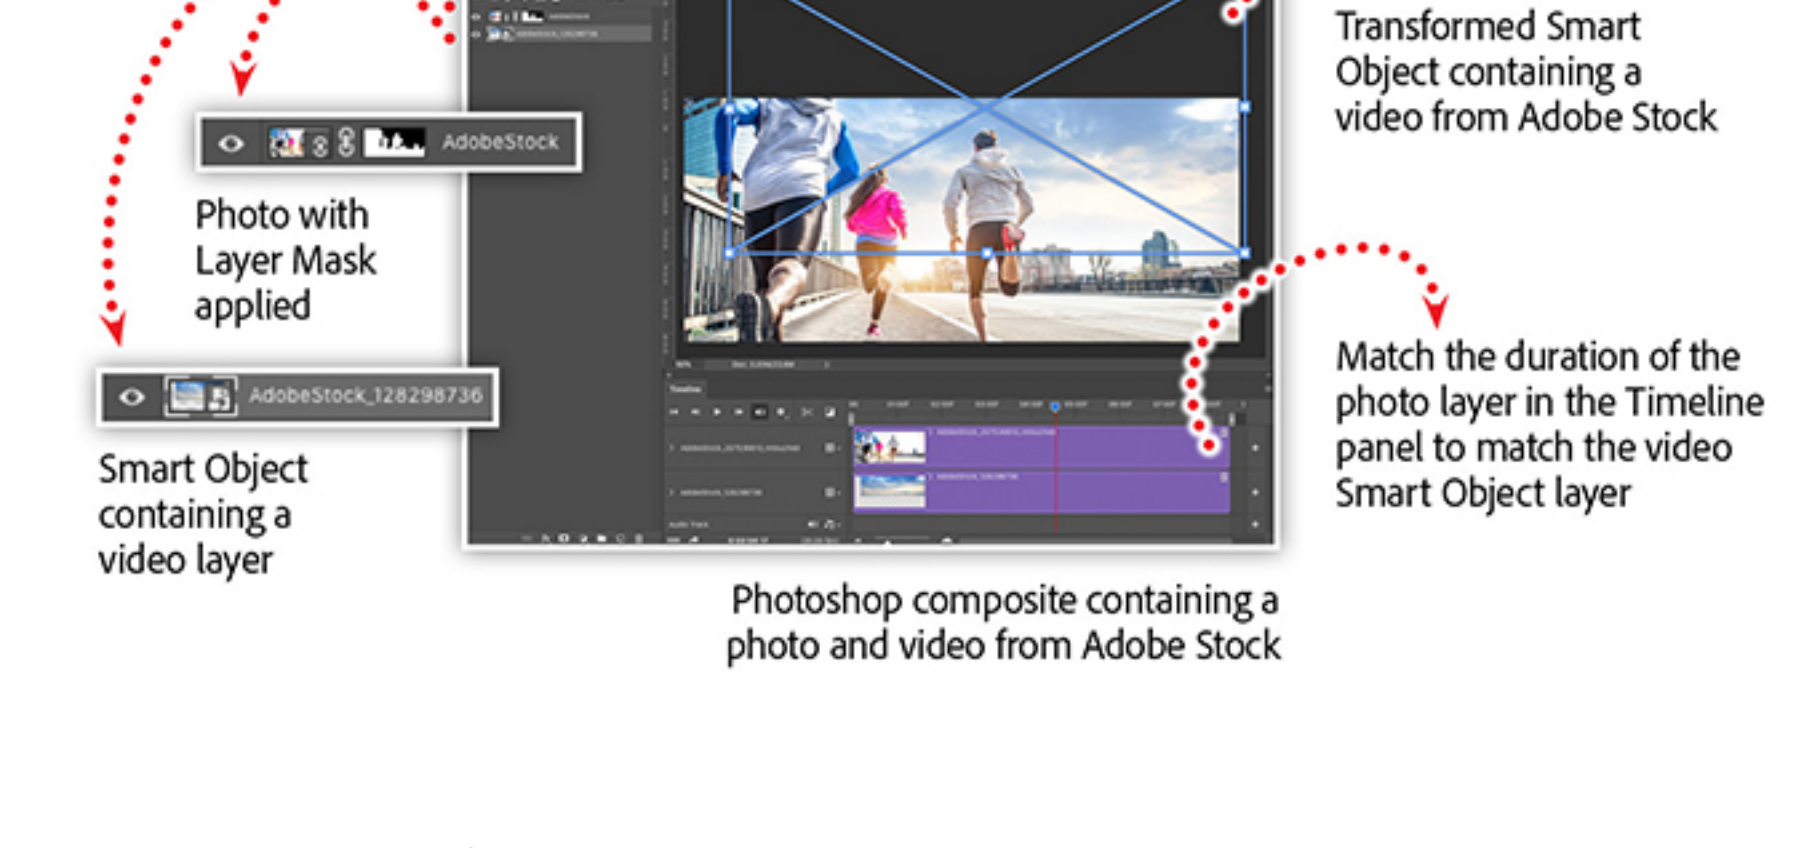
Transformed Smart Object containing a video from Adobe Stock

AdobeStock

Photo with Layer Mask applied

AdobeStock_128298736

Smart Object containing a video layer

Match the duration of the photo layer in the Timeline panel to match the video Smart Object layer

Photoshop composite containing a photo and video from Adobe Stock